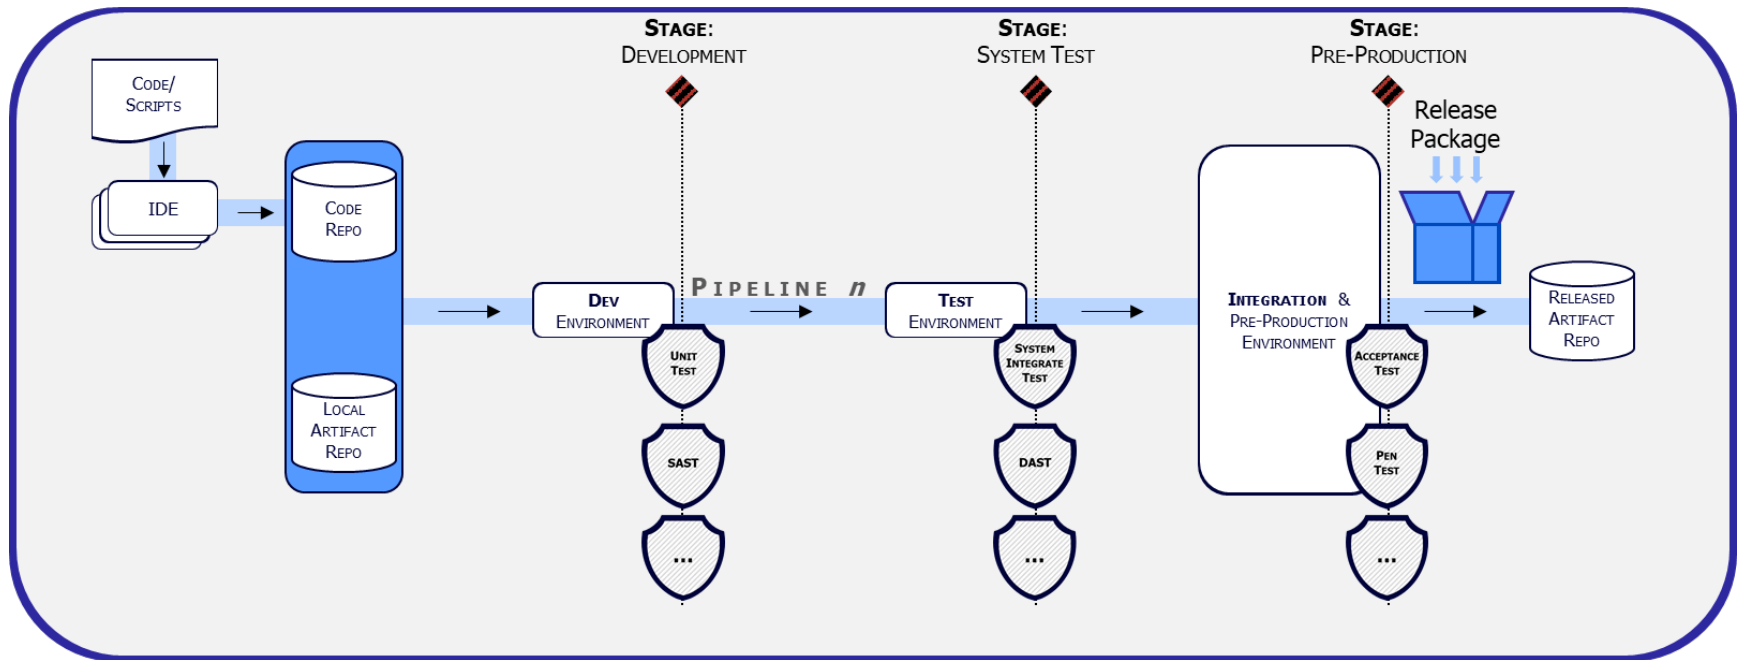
Stage:
Development

Stage:
System Test

Stage:
Pre-Production

Release Package

Code/ Scripts

IDE

Code Repo

Local Artifact Repo

Dev Environment

Pipeline n

Unit Test

SAST

...

Test Environment

System Integrate Test

DAST

...

Integration & Pre-Production Environment

Acceptance Test

Pen Test

...

Released Artifact Repo